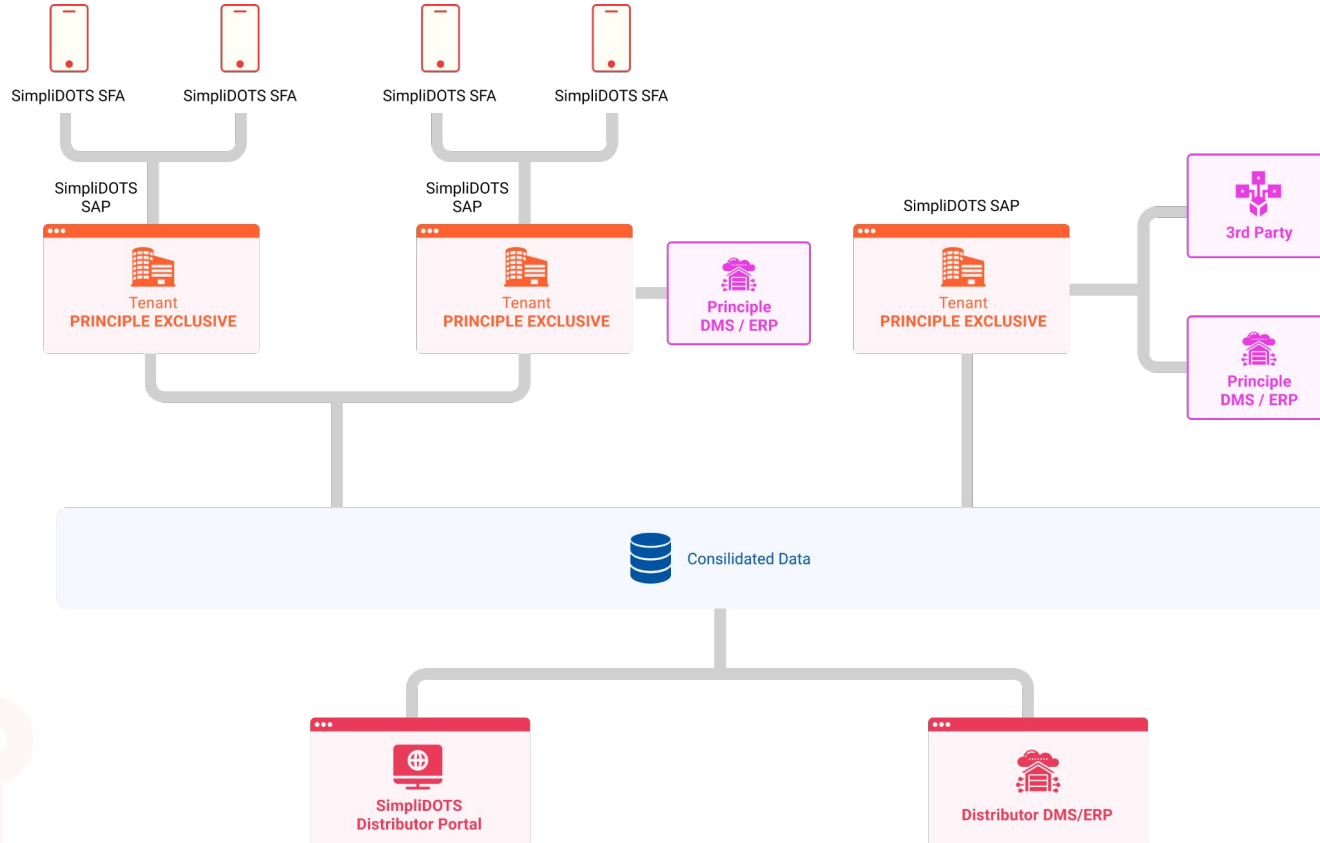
SimpliDOTS SFA
SimpliDOTS SFA
SimpliDOTS SFA
SimpliDOTS SFA

SimpliDOTS SAP

Tenant
PRINCIPLE EXCLUSIVE

SimpliDOTS SAP

Tenant
PRINCIPLE EXCLUSIVE

Principle
DMS / ERP

SimpliDOTS SAP

Tenant
PRINCIPLE EXCLUSIVE

3rd Party

Principle
DMS / ERP

Consilidated Data

SimpliDOTS
Distributor Portal

Distributor DMS/ERP